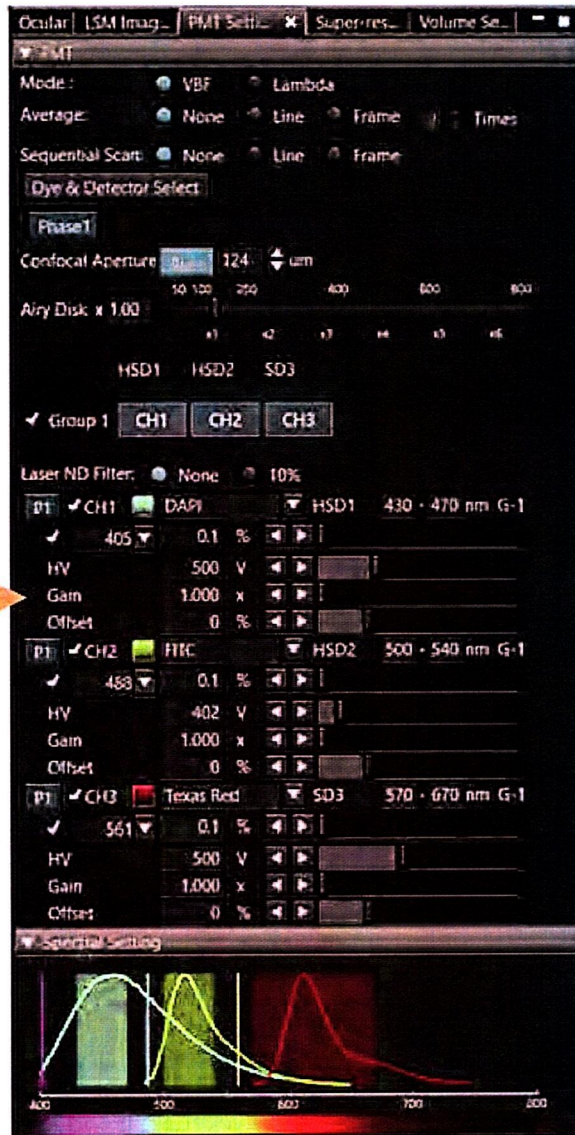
Ocular | LSM Imag... | PMT Setti... ✕ | Super-res... | Volume Se... |

▼ PMT

Mode: VBF Lambda

Average: None Line Frame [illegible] Times

Sequential Scan: None Line Frame

Dye & Detector Select

Phase1

Confocal Aperture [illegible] 124 um

10 100 200 400 600 800

Airy Disk x 1.00

x1 x2 x3 x4 x5 x6

HSD1 HSD2 SD3

✓ Group 1 CH1 CH2 CH3

Laser ND Filter: None 10%

P1 ✓CH1 DAPI HSD1 430 - 470 nm G-1

✓ 405 0.1 %

HV 500 V

Gain 1.000 x

Offset 0 %

P1 ✓CH2 FITC HSD2 500 - 540 nm G-1

✓ 488 0.1 %

HV 402 V

Gain 1.000 x

Offset 0 %

P1 ✓CH3 Texas Red SD3 570 - 670 nm G-1

✓ 561 0.1 %

HV 500 V

Gain 1.000 x

Offset 0 %

▼ Spectral Setting

400 500 600 700 800